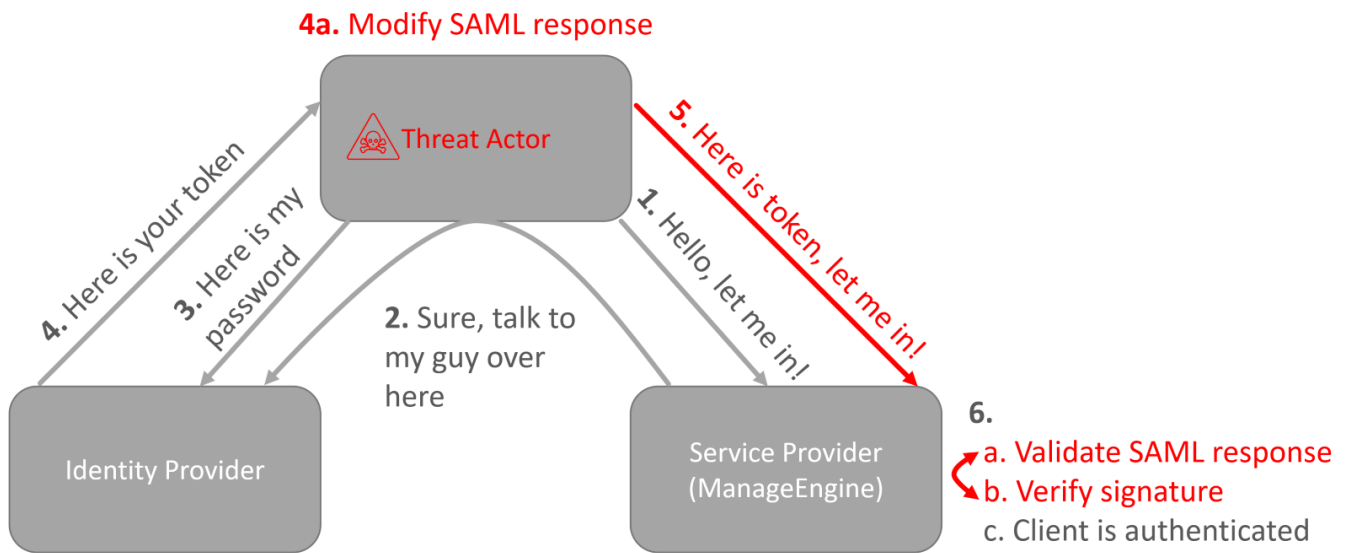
4a. Modify SAML response

Threat Actor

4. Here is your token

3. Here is my password

2. Sure, talk to my guy over here

1. Hello, let me in!

5. Here is token, let me in!

Identity Provider

Service Provider (ManageEngine)

6.
a. Validate SAML response
b. Verify signature
c. Client is authenticated